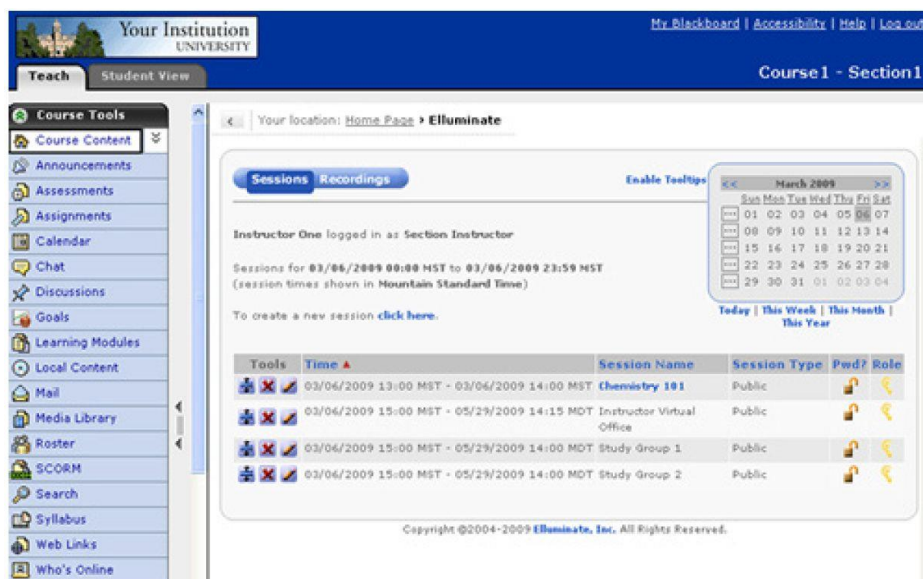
Your Institution
UNIVERSITY

My Blackboard | Accessibility | Help | Log out

Teach Student View

Course1 - Section1

Course Tools
Course Content
Announcements
Assessments
Assignments
Calendar
Chat
Discussions
Goals
Learning Modules
Local Content
Mail
Media Library
Roster
SCORM
Search
Syllabus
Web Links
Who's Online

Your location: Home Page > Elluminate

Sessions Recordings

Enable Tooltips

<< March 2009 >>

| | Sun | Mon | Tue | Wed | Thu | Fri | Sat |
|---|---|---|---|---|---|---|---|
| | 01 | 02 | 03 | 04 | 05 | 06 | 07 |
| | 08 | 09 | 10 | 11 | 12 | 13 | 14 |
| | 15 | 16 | 17 | 18 | 19 | 20 | 21 |
| | 22 | 23 | 24 | 25 | 26 | 27 | 28 |
| | 29 | 30 | 31 | 01 | 02 | 03 | 04 |

Today | This Week | This Month | This Year

Instructor One logged in as Section Instructor

Sessions for 03/06/2009 00:00 MST to 03/06/2009 23:59 MST
(session times shown in Mountain Standard Time)

To create a new session click here.

| Tools | Time ▲ | Session Name | Session Type | Pwd? | Role |
|---|---|---|---|---|---|
| | 03/06/2009 13:00 MST - 03/06/2009 14:00 MST | Chemistry 101 | Public | | |
| | 03/06/2009 15:00 MST - 05/29/2009 14:15 MDT | Instructor Virtual Office | Public | | |
| | 03/06/2009 15:00 MST - 05/29/2009 14:00 MDT | Study Group 1 | Public | | |
| | 03/06/2009 15:00 MST - 05/29/2009 14:00 MDT | Study Group 2 | Public | | |

Copyright ©2004-2009 Elluminate, Inc. All Rights Reserved.